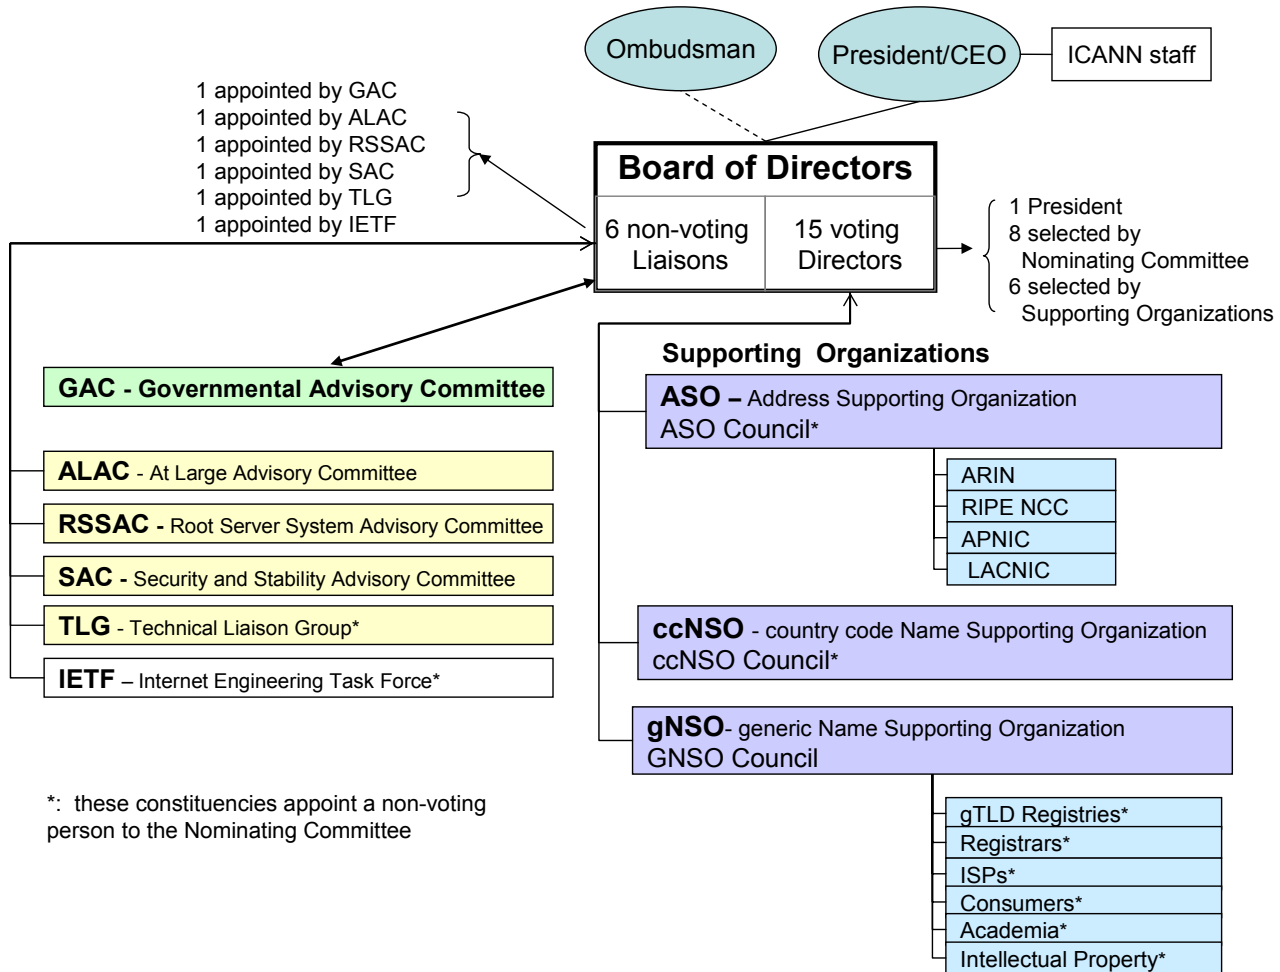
Ombudsman

President/CEO

ICANN staff

1 appointed by GAC
1 appointed by ALAC
1 appointed by RSSAC
1 appointed by SAC
1 appointed by TLG
1 appointed by IETF

Board of Directors

6 non-voting Liaisons

15 voting Directors

1 President
8 selected by Nominating Committee
6 selected by Supporting Organizations

Supporting Organizations

GAC - Governmental Advisory Committee

ALAC - At Large Advisory Committee

RSSAC - Root Server System Advisory Committee

SAC - Security and Stability Advisory Committee

TLG - Technical Liaison Group*

IETF – Internet Engineering Task Force*

ASO – Address Supporting Organization
ASO Council*

ARIN
RIPE NCC
APNIC
LACNIC

ccNSO - country code Name Supporting Organization
ccNSO Council*

gNSO- generic Name Supporting Organization
GNSO Council

gTLD Registries*
Registrars*
ISPs*
Consumers*
Academia*
Intellectual Property*

*: these constituencies appoint a non-voting person to the Nominating Committee